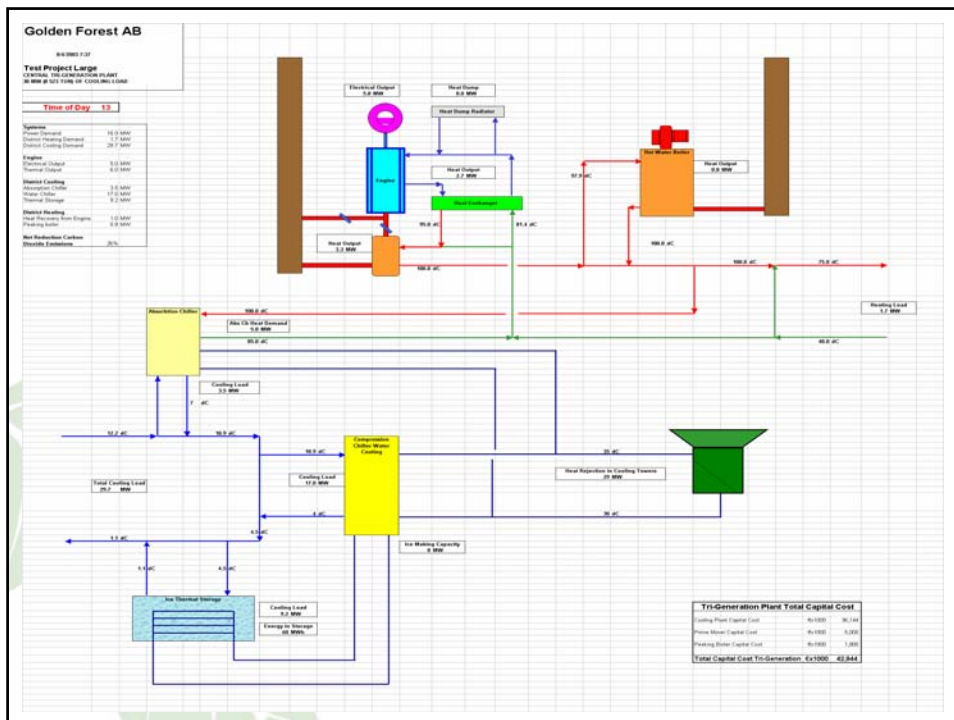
Golden Forest AB

8/6/2003 7:37

Test Project Large
CENTRAL TRI-GENERATION PLANT
30 MW @ 523 TON) OF COOLING LOAD

Time of Day 13

Systems
Power Demand 16.0 MW
District Heating Demand 1.7 MW
District Cooling Demand 29.7 MW

Engine
Electrical Output 5.0 MW
Thermal Output 6.0 MW

District Cooling
Absorption Chiller 3.5 MW
Water Chiller 17.0 MW
Thermal Storage 9.2 MW

District Heating
Heat Recovery from Engine 1.0 MW
Peaking boiler 0.8 MW

Net Reduction Carbon Dioxide Emissions 20%

Electrical Output 5.0 MW

Heat Dump 0.0 MW

Heat Dump Radiator

Engine

Heat Output 2.7 MW

Heat Exchanger

Heat Output 3.3 MW

95.0 dC

61.4 dC

97.9 dC

Hot Water Boiler

Heat Output 0.8 MW

100.0 dC

100.0 dC

100.0 dC

75.0 dC

Heating Load 1.7 MW

Absorption Chiller

100.0 dC

Abs Ch Heat Demand 5.0 MW

85.0 dC

40.0 dC

Cooling Load 3.5 MW

7 dC

12.2 dC

10.9 dC

10.9 dC

Compression Chiller Water Cooling

35 dC

Heat Rejection to Cooling Towers 25 MW

Total Cooling Load 29.7 MW

Cooling Load 17.0 MW

4 dC

30 dC

4.5 dC

1.1 dC

Ice Making Capacity 0 MW

1.1 dC

4.5 dC

Ice Thermal Storage

Cooling Load 9.2 MW

Energy in Storage 46 MWh

Tri-Generation Plant Total Capital Cost

| | | |
|---|---|---|
| Cooling Plant Capital Cost | €x1000 | 36,144 |
| Prime Mover Capital Cost | €x1000 | 5,000 |
| Peaking Boiler Capital Cost | €x1000 | 1,800 |
| Total Capital Cost Tri-Generation | €x1000 | 42,944 |